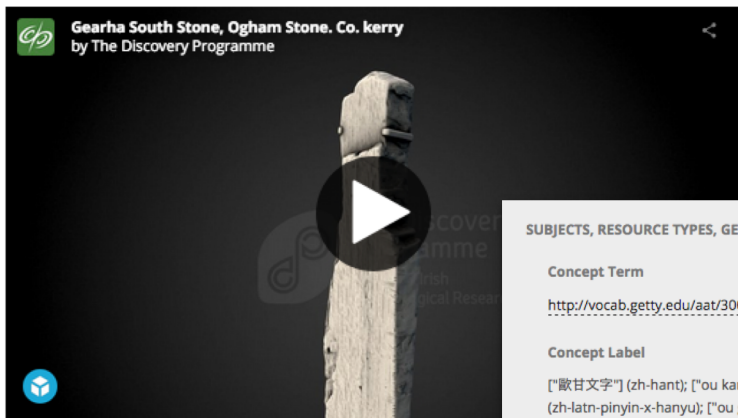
Gearha South Stone, Ogham Stone. Co. kerry
by The Discovery Programme

scovery
gramme
Irish
gical Resea

SUBJECTS, RESOURCE TYPES, GE

Concept Term

http://vocab.getty.edu/aat/30

Concept Label

["歐甘文字"] (zh-hant); ["ou ka
(zh-latn-pinyin-x-hanyu); ["ou